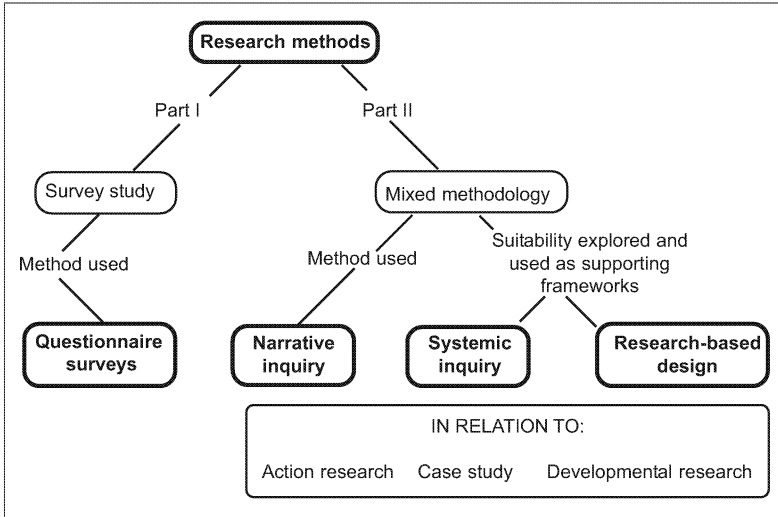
Research methods

Part I

Part II

Survey study

Mixed methodology

Method used

Method used

Suitability explored and used as supporting frameworks

Questionnaire surveys

Narrative inquiry

Systemic inquiry

Research-based design

IN RELATION TO:

Action research Case study Developmental research